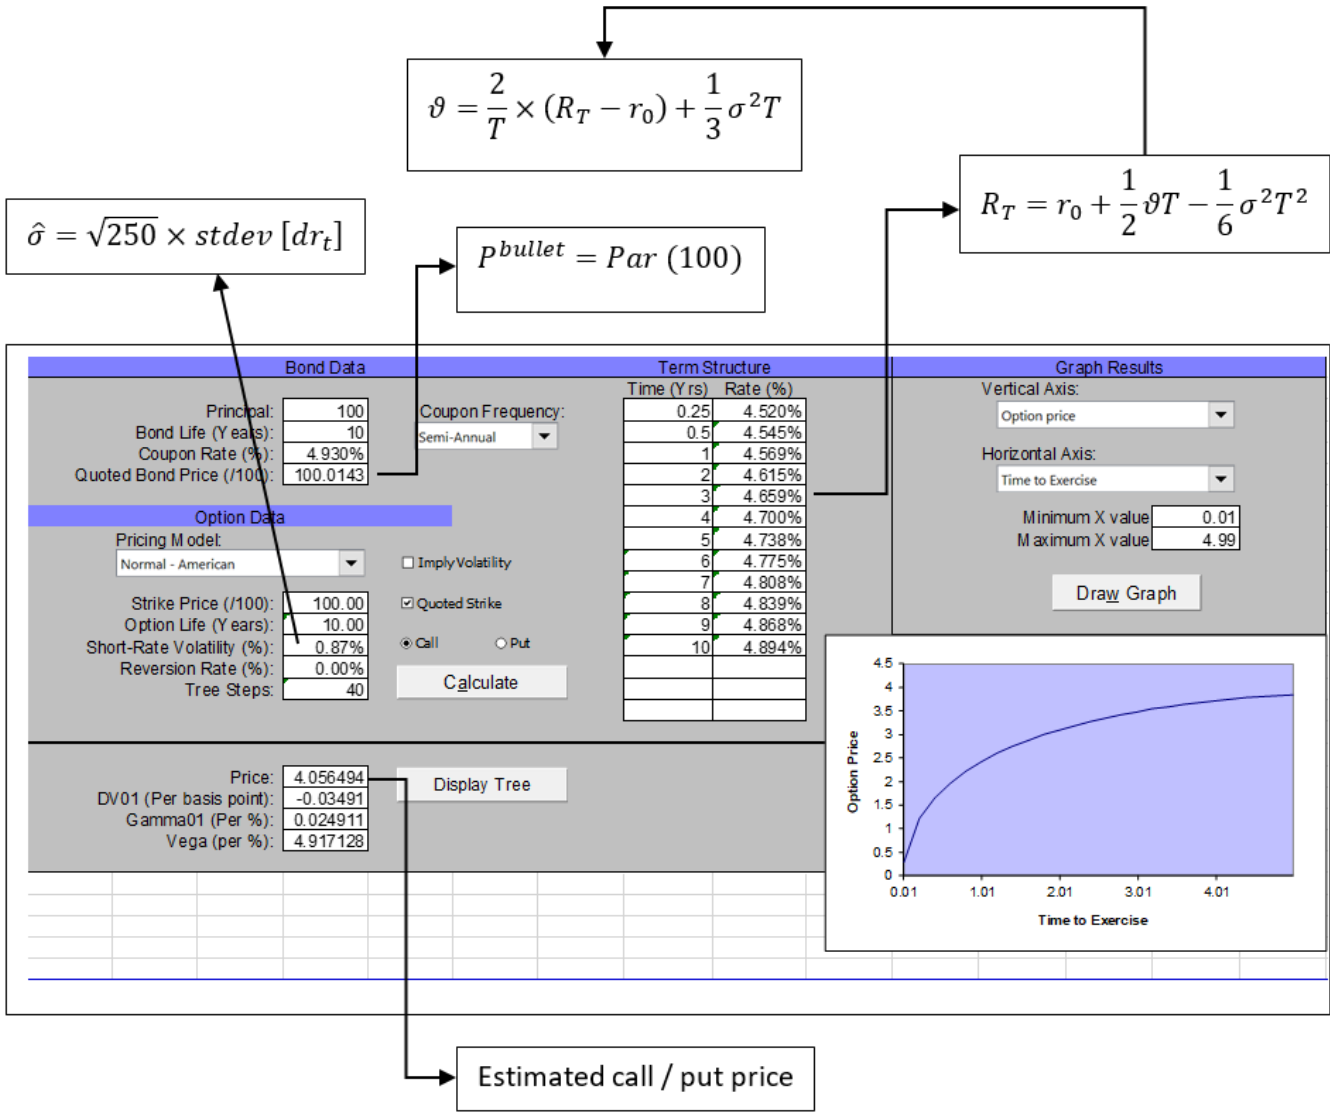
$\vartheta = \frac{2}{T} \times (R_T - r_0) + \frac{1}{3}\sigma^2 T$

$R_T = r_0 + \frac{1}{2}\vartheta T - \frac{1}{6}\sigma^2 T^2$

$\hat{\sigma} = \sqrt{250} \times stdev\,[dr_t]$

$P^{bullet} = Par\ (100)$

Bond Data

Principal: 100
Bond Life (Years): 10
Coupon Rate (%): 4.930%
Quoted Bond Price (/100): 100.0143

Coupon Frequency:
Semi-Annual

Option Data

Pricing Model:
Normal - American

Imply Volatility
Quoted Strike
Call
Put

Strike Price (/100): 100.00
Option Life (Years): 10.00
Short-Rate Volatility (%): 0.87%
Reversion Rate (%): 0.00%
Tree Steps: 40

Calculate

Term Structure

| Time (Yrs) | Rate (%) |
|---|---|
| 0.25 | 4.520% |
| 0.5 | 4.545% |
| 1 | 4.569% |
| 2 | 4.615% |
| 3 | 4.659% |
| 4 | 4.700% |
| 5 | 4.738% |
| 6 | 4.775% |
| 7 | 4.808% |
| 8 | 4.839% |
| 9 | 4.868% |
| 10 | 4.894% |

Graph Results

Vertical Axis:
Option price

Horizontal Axis:
Time to Exercise

Minimum X value 0.01
Maximum X value 4.99

Draw Graph

Price: 4.056494
DV01 (Per basis point): -0.03491
Gamma01 (Per %): 0.024911
Vega (per %): 4.917128

Display Tree

4.5
4
3.5
3
2.5
2
1.5
1
0.5
0
Option Price
0.01 1.01 2.01 3.01 4.01
Time to Exercise

Estimated call / put price